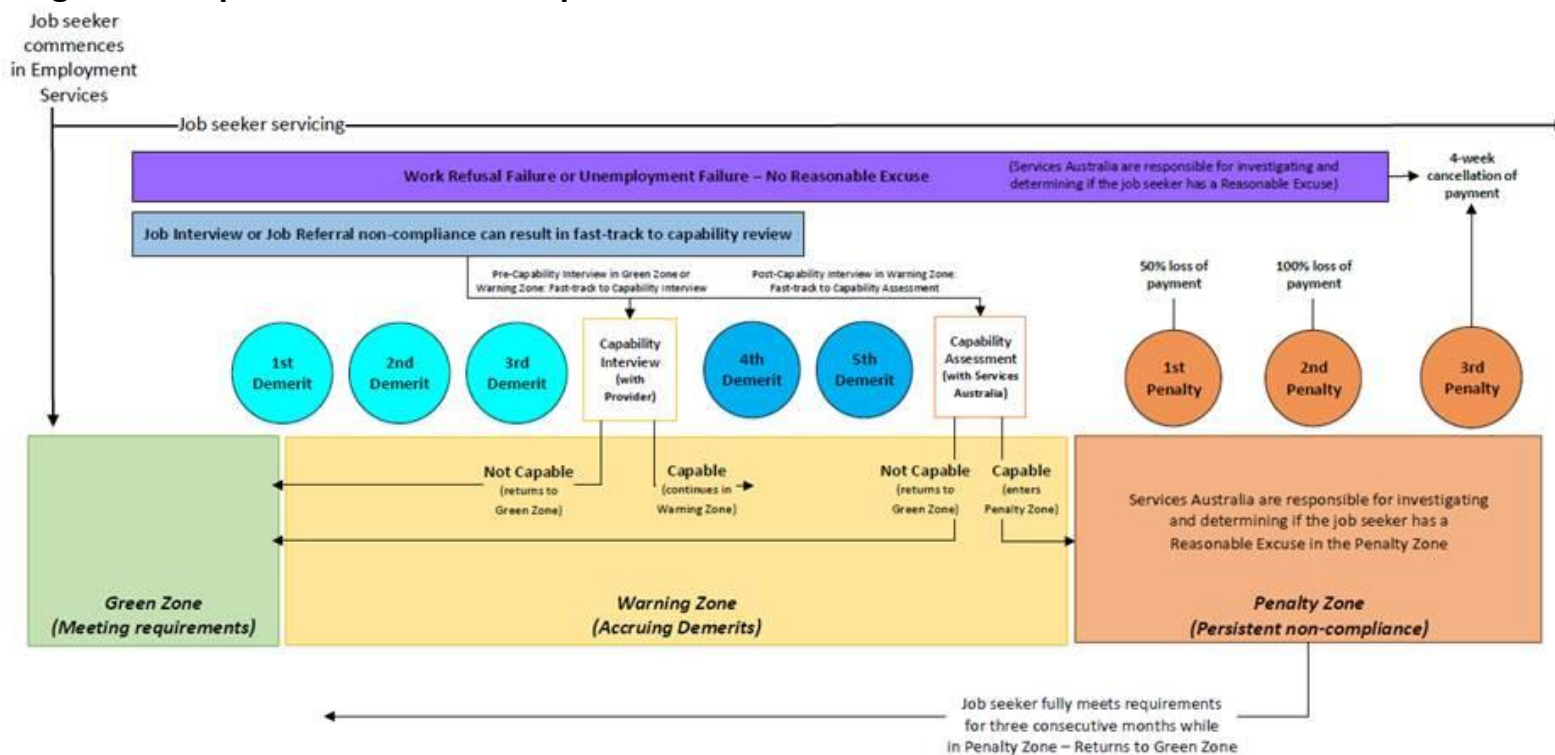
Job seeker commences in Employment Services

Job seeker servicing

Work Refusal Failure or Unemployment Failure – No Reasonable Excuse

(Services Australia are responsible for investigating and determining if the job seeker has a Reasonable Excuse)

4-week cancellation of payment

Job Interview or Job Referral non-compliance can result in fast-track to capability review

Pre-Capability Interview in Green Zone or Warning Zone: Fast-track to Capability Interview

Post-Capability Interview in Warning Zone: Fast-track to Capability Assessment

50% loss of payment

100% loss of payment

1st Demerit

2nd Demerit

3rd Demerit

Capability Interview (with Provider)

4th Demerit

5th Demerit

Capability Assessment (with Services Australia)

1st Penalty

2nd Penalty

3rd Penalty

Not Capable (returns to Green Zone)

Capable (continues in Warning Zone)

Not Capable (returns to Green Zone)

Capable (enters Penalty Zone)

Services Australia are responsible for investigating and determining if the job seeker has a Reasonable Excuse in the Penalty Zone

Green Zone (Meeting requirements)

Warning Zone (Accruing Demerits)

Penalty Zone (Persistent non-compliance)

Job seeker fully meets requirements for three consecutive months while in Penalty Zone – Returns to Green Zone